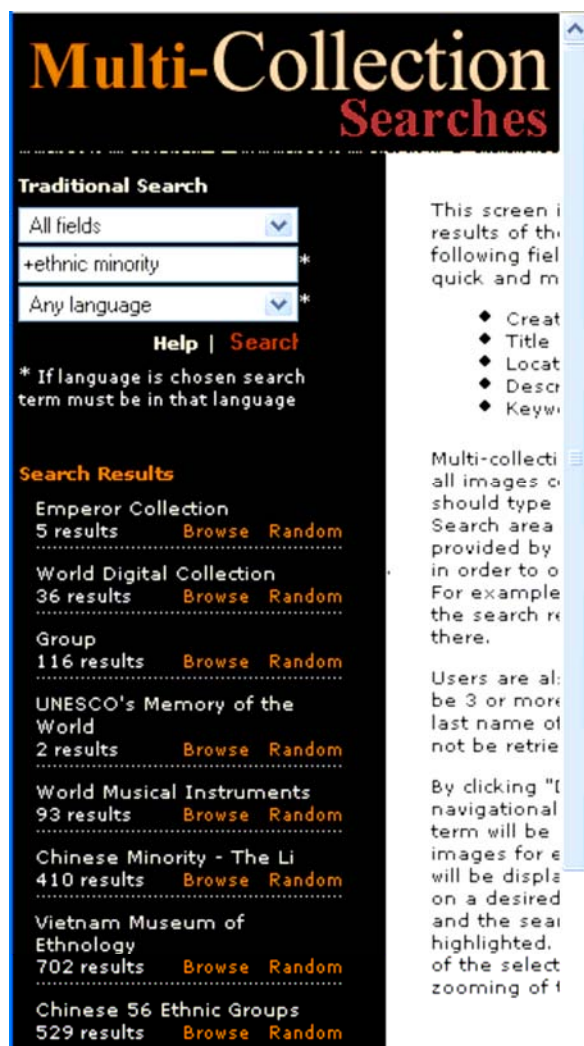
Multi-Collection
Searches

Traditional Search

All fields

+ethnic minority *

Any language *

Help | Searc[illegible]

* If language is chosen search term must be in that language

Search Results

Emperor Collection
5 results Browse Random

World Digital Collection
36 results Browse Random

Group
116 results Browse Random

UNESCO's Memory of the World
2 results Browse Random

World Musical Instruments
93 results Browse Random

Chinese Minority - The Li
410 results Browse Random

Vietnam Museum of Ethnology
702 results Browse Random

Chinese 56 Ethnic Groups
529 results Browse Random

This screen i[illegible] results of th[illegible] following fiel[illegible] quick and m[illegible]

◆ Creat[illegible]
◆ Title
◆ Locat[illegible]
◆ Descr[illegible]
◆ Keyw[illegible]

Multi-collecti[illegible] all images c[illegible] should type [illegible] Search area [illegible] provided by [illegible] in order to o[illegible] For example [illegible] the search r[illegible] there.

Users are al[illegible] be 3 or more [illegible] last name o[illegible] not be retrie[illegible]

By clicking "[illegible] navigational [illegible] term will be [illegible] images for e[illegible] will be displa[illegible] on a desired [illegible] and the sea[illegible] highlighted. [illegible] of the select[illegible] zooming of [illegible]